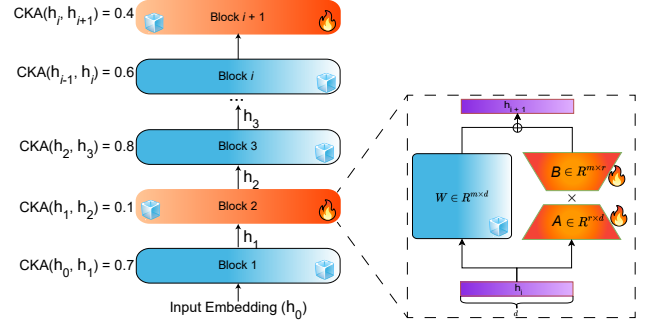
$CKA(h_i, h_{i+1}) = 0.4$
Block $i+1$

$CKA(h_{i-1}, h_i) = 0.6$
Block $i$

...

$h_3$

$CKA(h_2, h_3) = 0.8$
Block 3

$h_2$

$CKA(h_1, h_2) = 0.1$
Block 2

$h_1$

$CKA(h_0, h_1) = 0.7$
Block 1

Input Embedding ($h_0$)

$h_{i+1}$

$W \in R^{m \times d}$

$B \in R^{m \times r}$

$\times$

$A \in R^{r \times d}$

$h_i$

$d$